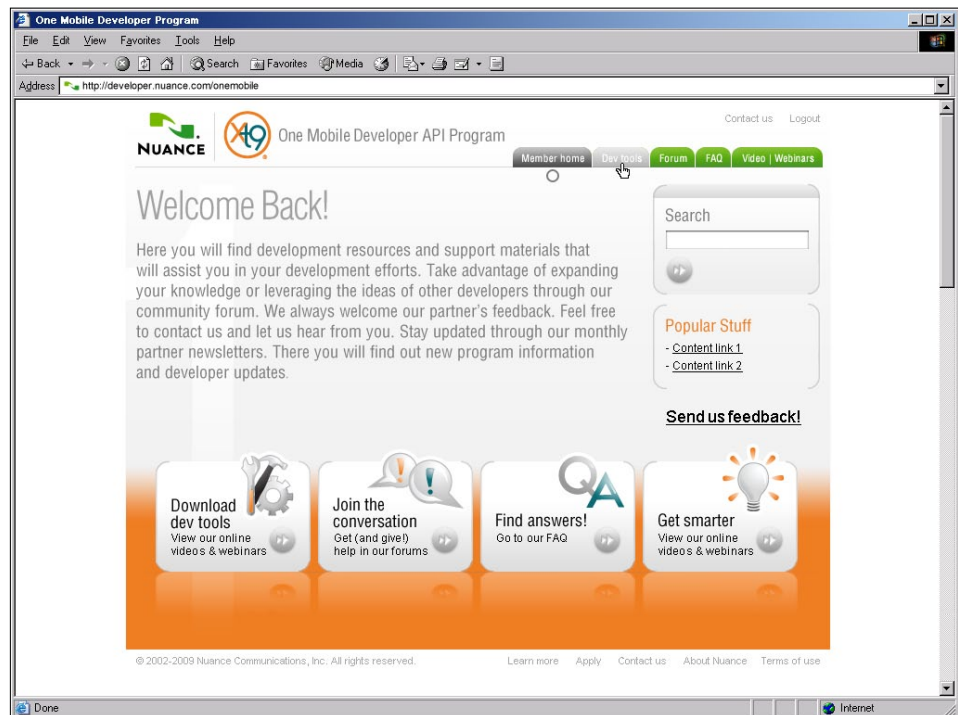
One Mobile Developer Program

File Edit View Favorites Tools Help

Back Search Favorites Media

Address http://developer.nuance.com/onemobile

NUANCE

X9

One Mobile Developer API Program

Contact us Logout

Member home Dev tools Forum FAQ Video | Webinars

Welcome Back!

Here you will find development resources and support materials that will assist you in your development efforts. Take advantage of expanding your knowledge or leveraging the ideas of other developers through our community forum. We always welcome our partner's feedback. Feel free to contact us and let us hear from you. Stay updated through our monthly partner newsletters. There you will find out new program information and developer updates.

Search

Popular Stuff
- Content link 1
- Content link 2

Send us feedback!

Download dev tools
View our online videos & webinars

Join the conversation
Get (and give!) help in our forums

Find answers!
Go to our FAQ

Get smarter
View our online videos & webinars

© 2002-2009 Nuance Communications, Inc. All rights reserved.

Learn more Apply Contact us About Nuance Terms of use

Done

Internet